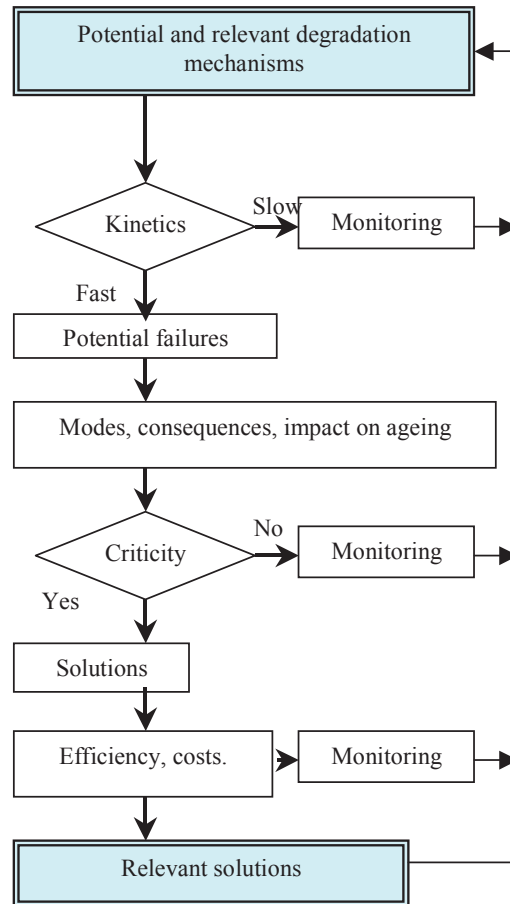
Potential and relevant degradation mechanisms

Kinetics

Slow

Monitoring

Fast

Potential failures

Modes, consequences, impact on ageing

Criticity

No

Monitoring

Yes

Solutions

Efficiency, costs.

Monitoring

Relevant solutions